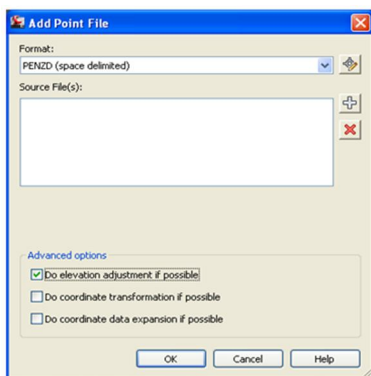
Add Point File

Format:

PENZD (space delimited)

Source File(s):

Advanced options

Do elevation adjustment if possible

Do coordinate transformation if possible

Do coordinate data expansion if possible

OK

Cancel

Help